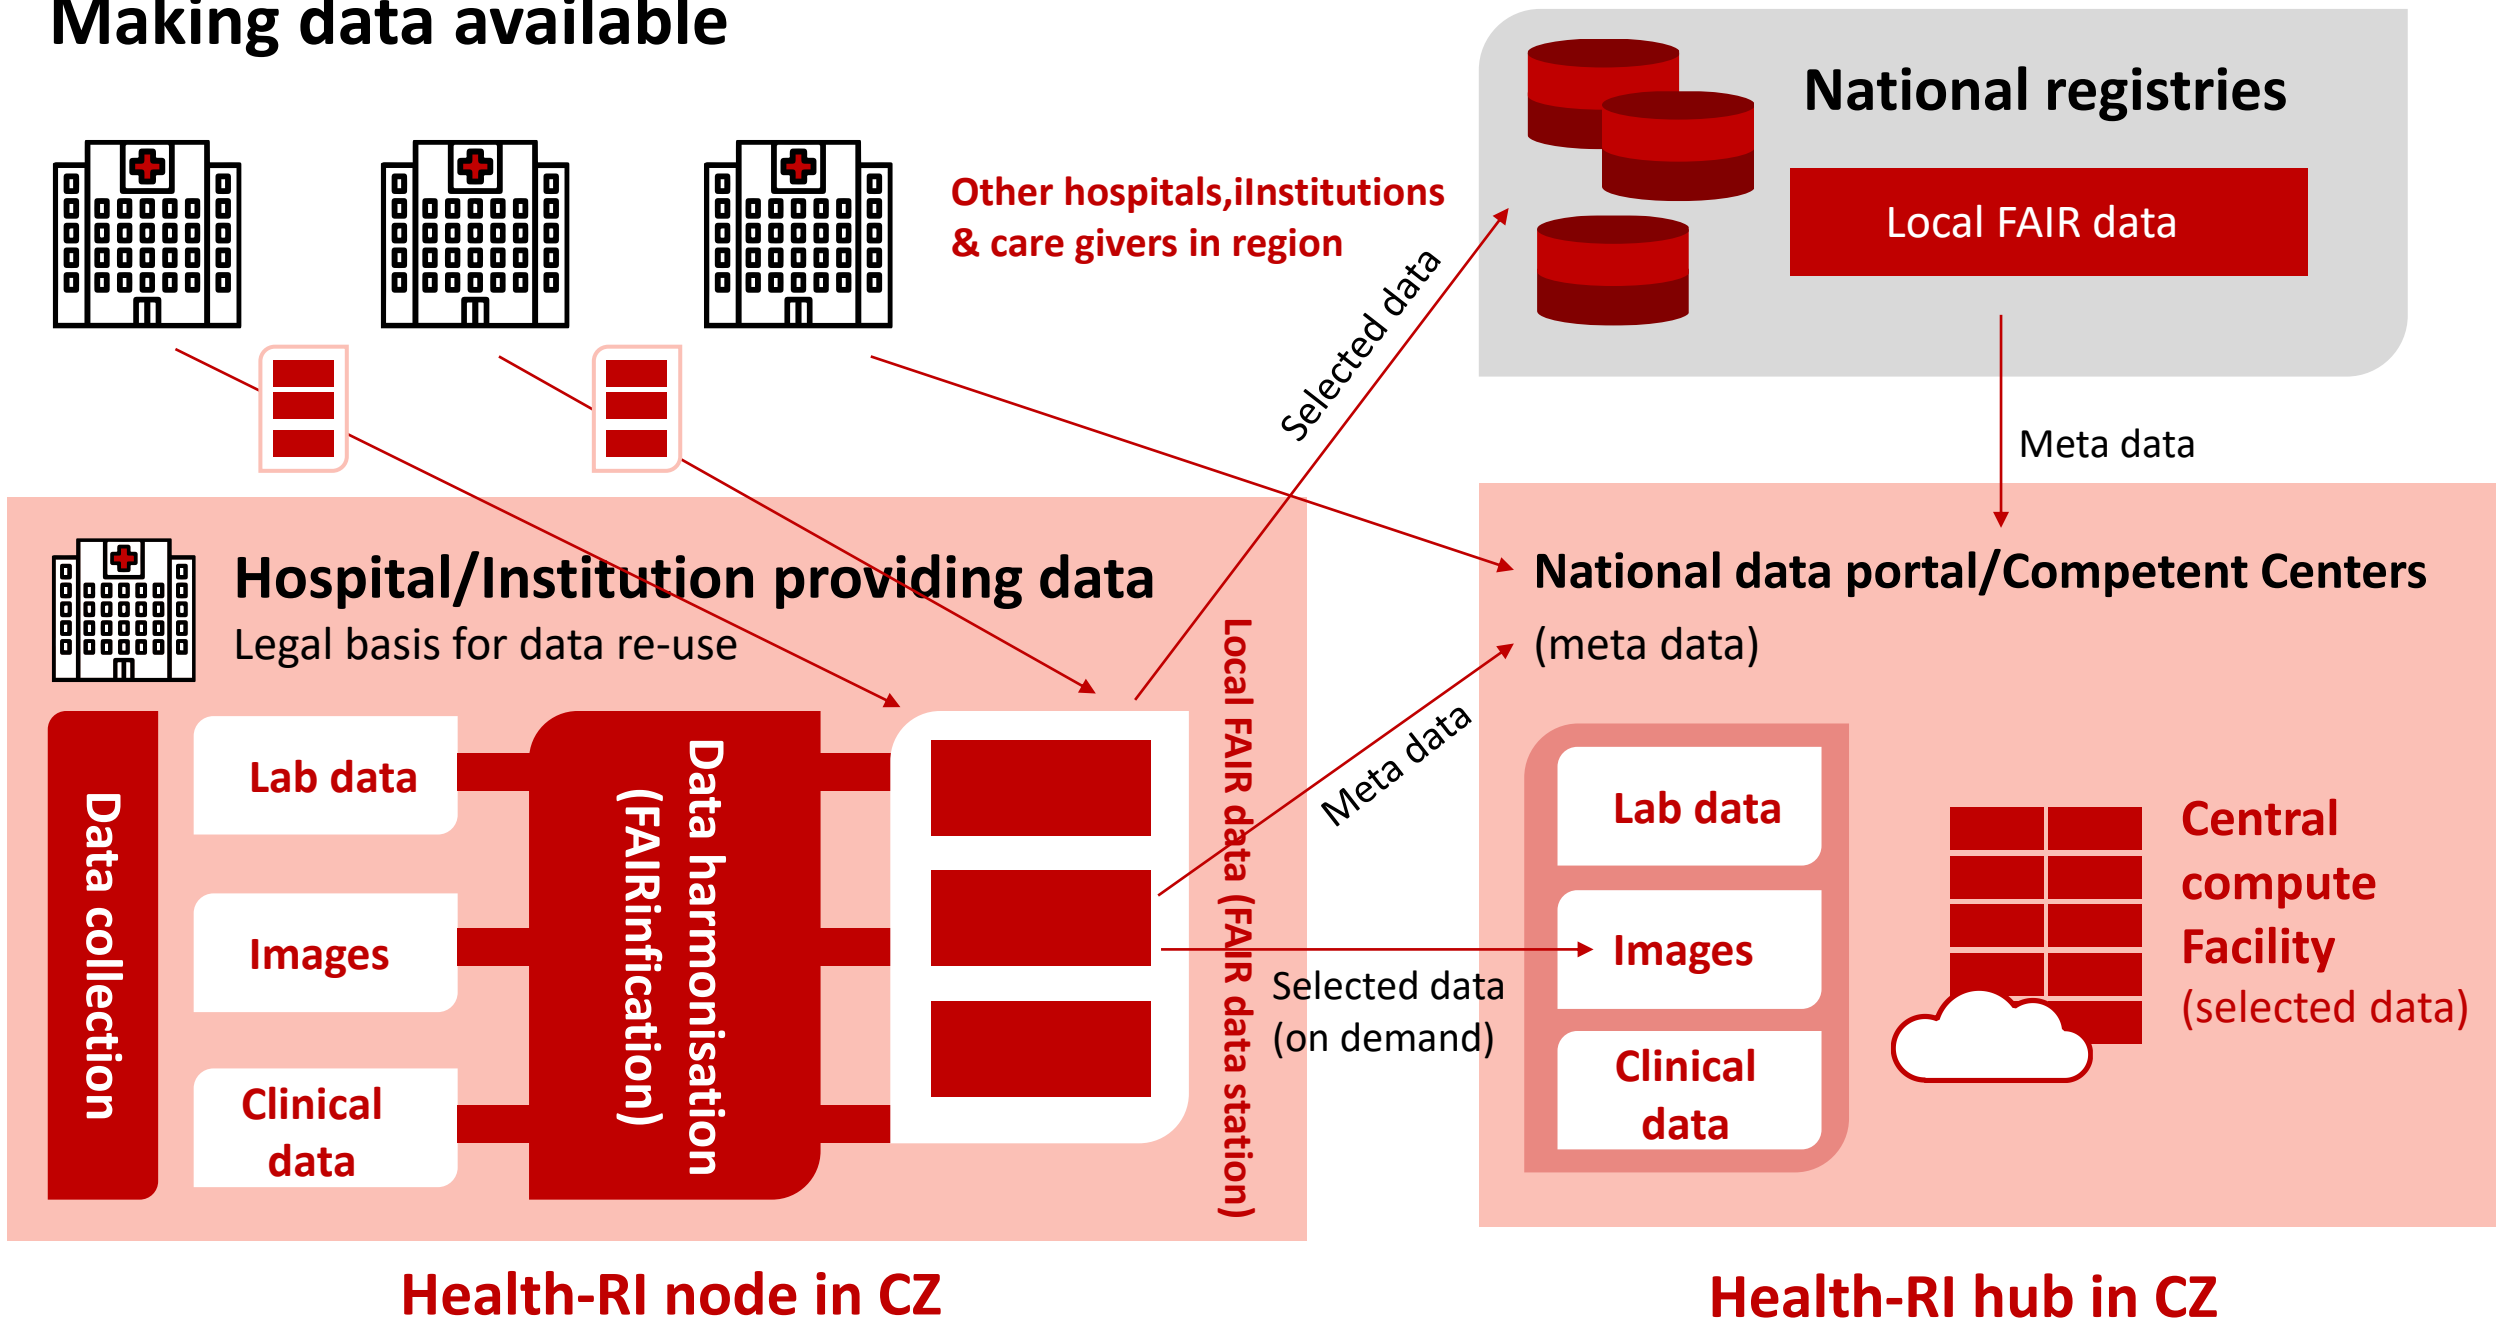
Making data available

Other hospitals,iInstitutions & care givers in region

National registries

Local FAIR data

Selected data

Meta data

Hospital/Institution providing data
Legal basis for data re-use

National data portal/Competent Centers
(meta data)

Data collection

Lab data

Images

Clinical data

Data harmonisation (FAIRinfication)

Local FAIR data (FAIR data station)

Meta data

Selected data (on demand)

Lab data

Images

Clinical data

Central compute Facility
(selected data)

Health-RI node in CZ

Health-RI hub in CZ